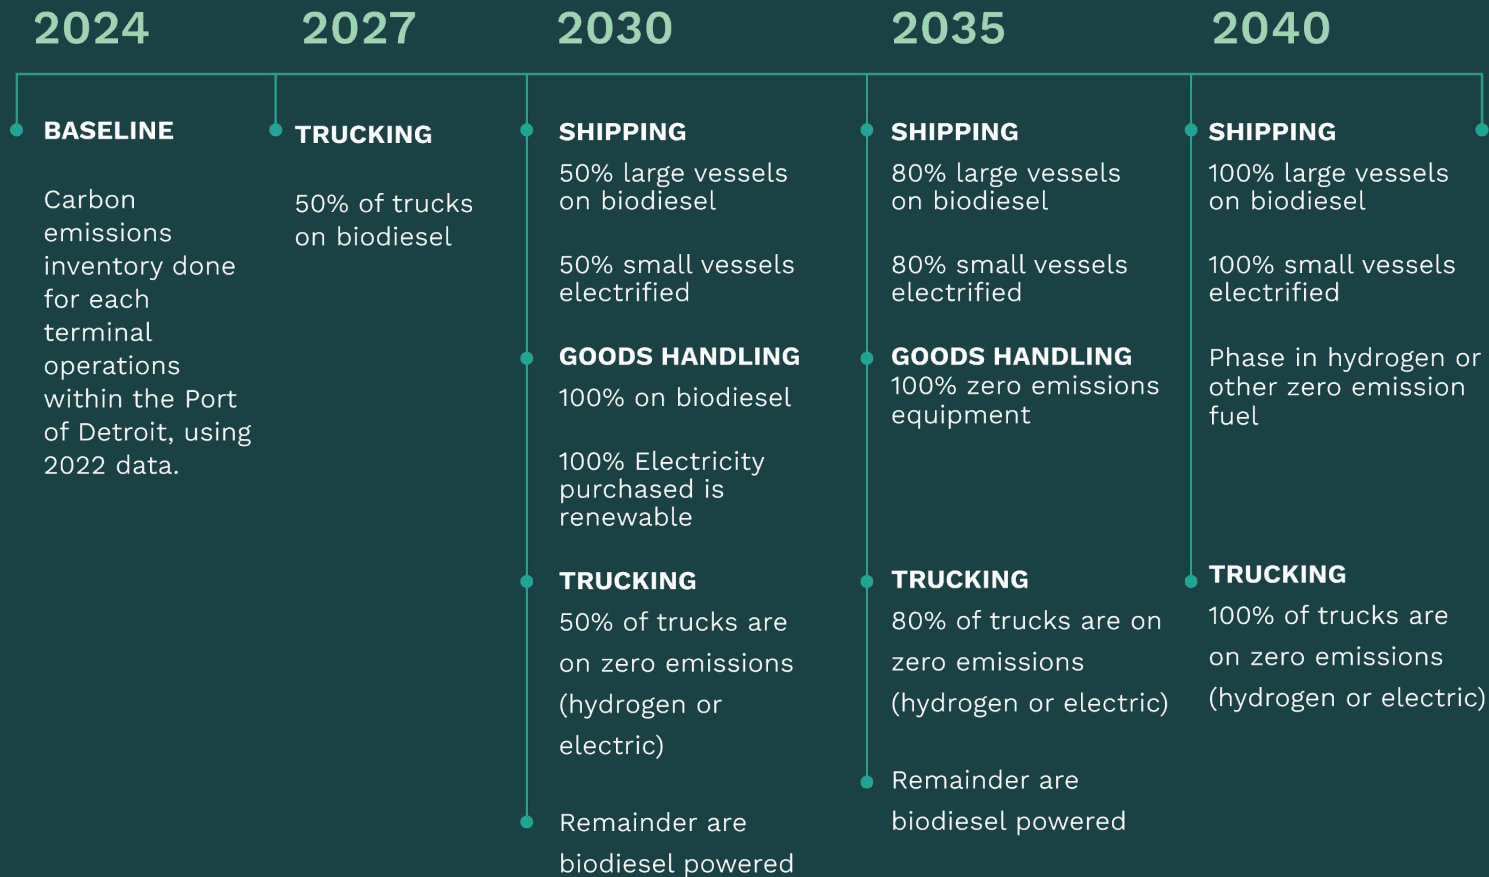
2024

BASELINE

Carbon emissions inventory done for each terminal operations within the Port of Detroit, using 2022 data.

2027

TRUCKING

50% of trucks on biodiesel

2030

SHIPPING

50% large vessels on biodiesel

50% small vessels electrified

GOODS HANDLING

100% on biodiesel

100% Electricity purchased is renewable

TRUCKING

50% of trucks are on zero emissions (hydrogen or electric)

Remainder are biodiesel powered

2035

SHIPPING

80% large vessels on biodiesel

80% small vessels electrified

GOODS HANDLING

100% zero emissions equipment

TRUCKING

80% of trucks are on zero emissions (hydrogen or electric)

Remainder are biodiesel powered

2040

SHIPPING

100% large vessels on biodiesel

100% small vessels electrified

Phase in hydrogen or other zero emission fuel

TRUCKING

100% of trucks are on zero emissions (hydrogen or electric)